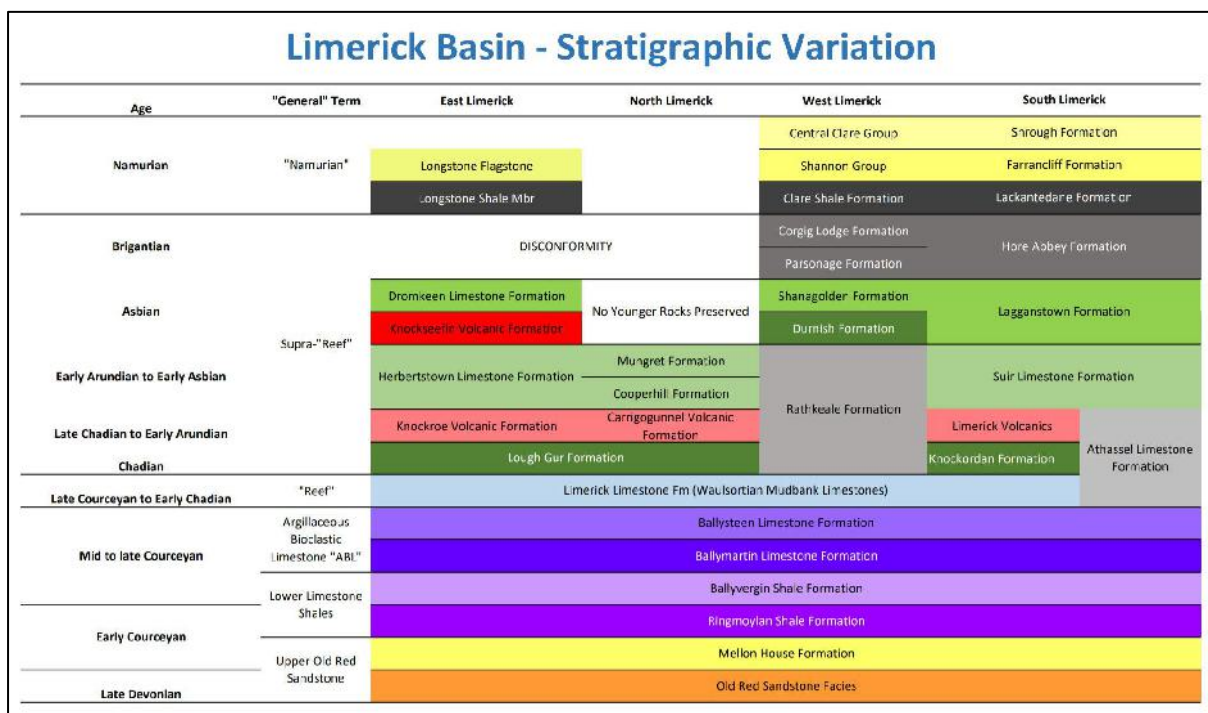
Limerick Basin - Stratigraphic Variation

| Age | "General" Term | East Limerick | North Limerick | West Limerick | South Limerick |
|---|---|---|---|---|---|
| Namurian | "Namurian" | | | Central Clare Group | Shrough Formation |
| | | Longstone Flagstone | | Shannon Group | Farrancliff Formation |
| | | Longstone Shale Mbr | | Clare Shale Formation | Lackantedane Formation |
| Brigantian | | DISCONFORMITY | | Corgig Lodge Formation | Hore Abbey Formation |
| | | | | Parsonage Formation | |
| Asbian | Supra-"Reef" | Dromkeen Limestone Formation | No Younger Rocks Preserved | Shanagolden Formation | Lagganstown Formation |
| | | Knockseefle Volcanic Formation | | Durnish Formation | |
| Early Arundian to Early Asbian | | Herbertstown Limestone Formation | Mungret Formation | Rathkeale Formation | Suir Limestone Formation |
| | | | Cooperhill Formation | | |
| Late Chadian to Early Arundian | | Knockroe Volcanic Formation | Carrigogunnel Volcanic Formation | | Limerick Volcanics |
| Chadian | | Lough Gur Formation | | | Knockordan Formation / Athassel Limestone Formation |
| Late Courceyan to Early Chadian | "Reef" | Limerick Limestone Fm (Waulsortian Mudbank Limestones) | | | |
| Mid to late Courceyan | Argillaceous Bioclastic Limestone "ABL" | Ballysteen Limestone Formation | | | |
| | | Ballymartin Limestone Formation | | | |
| | Lower Limestone Shales | Ballyvergin Shale Formation | | | |
| Early Courceyan | | Ringmoylan Shale Formation | | | |
| | Upper Old Red Sandstone | Mellon House Formation | | | |
| Late Devonian | | Old Red Sandstone Facies | | | |